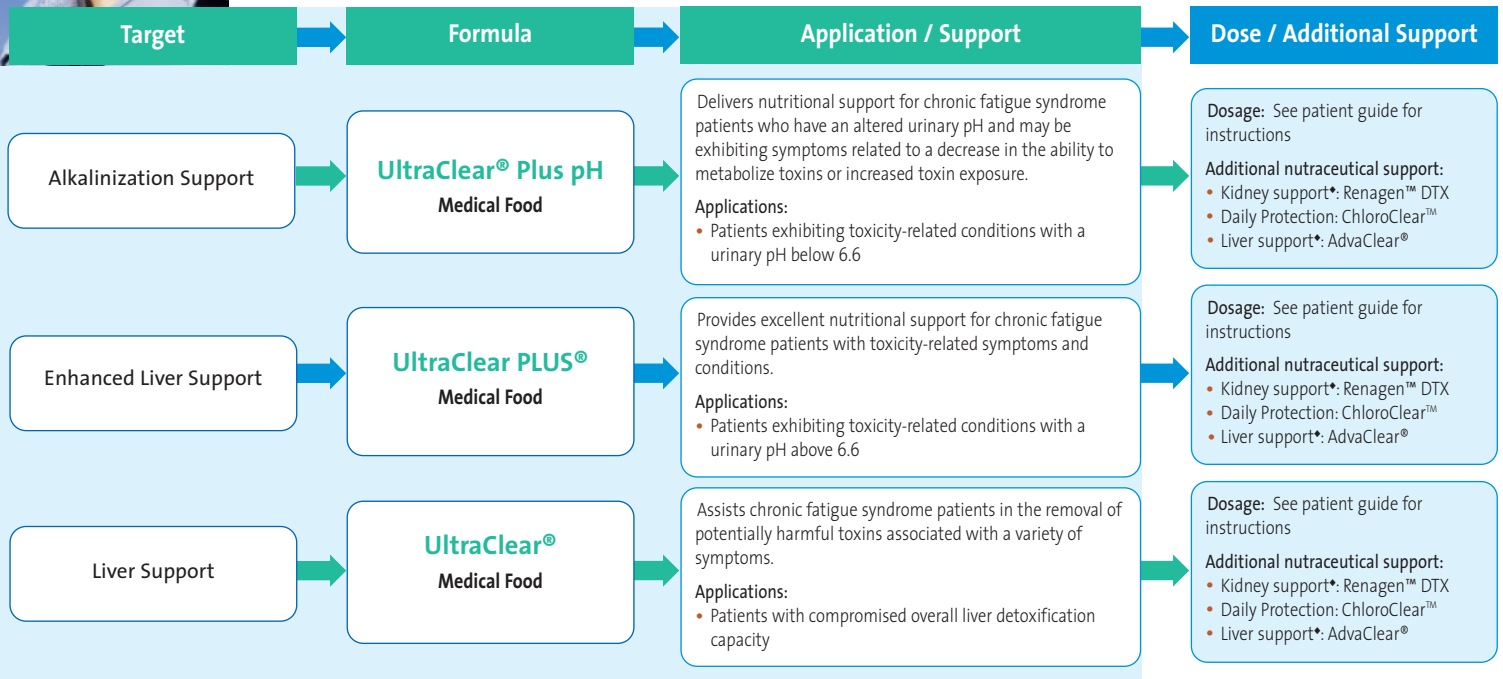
Target

Formula

Application / Support

Dose / Additional Support

Alkalinization Support

UltraClear® Plus pH
Medical Food

Delivers nutritional support for chronic fatigue syndrome patients who have an altered urinary pH and may be exhibiting symptoms related to a decrease in the ability to metabolize toxins or increased toxin exposure.

Applications:
• Patients exhibiting toxicity-related conditions with a urinary pH below 6.6

Dosage: See patient guide for instructions

Additional nutraceutical support:
• Kidney support♦: Renagen™ DTX
• Daily Protection: ChloroClear™
• Liver support♦: AdvaClear®

Enhanced Liver Support

UltraClear PLUS®
Medical Food

Provides excellent nutritional support for chronic fatigue syndrome patients with toxicity-related symptoms and conditions.

Applications:
• Patients exhibiting toxicity-related conditions with a urinary pH above 6.6

Dosage: See patient guide for instructions

Additional nutraceutical support:
• Kidney support♦: Renagen™ DTX
• Daily Protection: ChloroClear™
• Liver support♦: AdvaClear®

Liver Support

UltraClear®
Medical Food

Assists chronic fatigue syndrome patients in the removal of potentially harmful toxins associated with a variety of symptoms.

Applications:
• Patients with compromised overall liver detoxification capacity

Dosage: See patient guide for instructions

Additional nutraceutical support:
• Kidney support♦: Renagen™ DTX
• Daily Protection: ChloroClear™
• Liver support♦: AdvaClear®